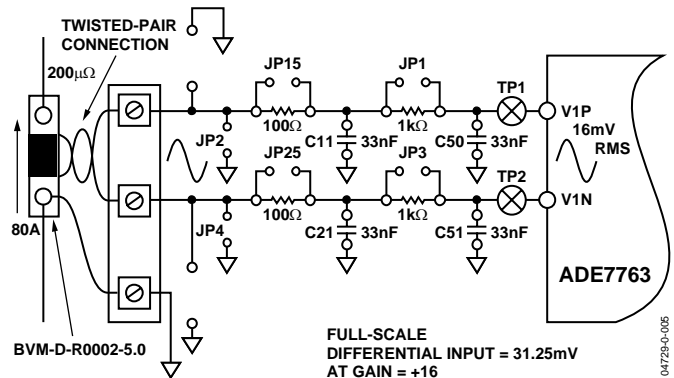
TWISTED-PAIR CONNECTION

200$\mu\Omega$

80A

BVM-D-R0002-5.0

JP15

100$\Omega$

JP1

1k$\Omega$

TP1

V1P

16mV RMS

JP2

C11 33nF

C50 33nF

JP25

100$\Omega$

JP3

1k$\Omega$

TP2

V1N

JP4

C21 33nF

C51 33nF

ADE7763

FULL-SCALE
DIFFERENTIAL INPUT = 31.25mV
AT GAIN = +16

04729-0-005